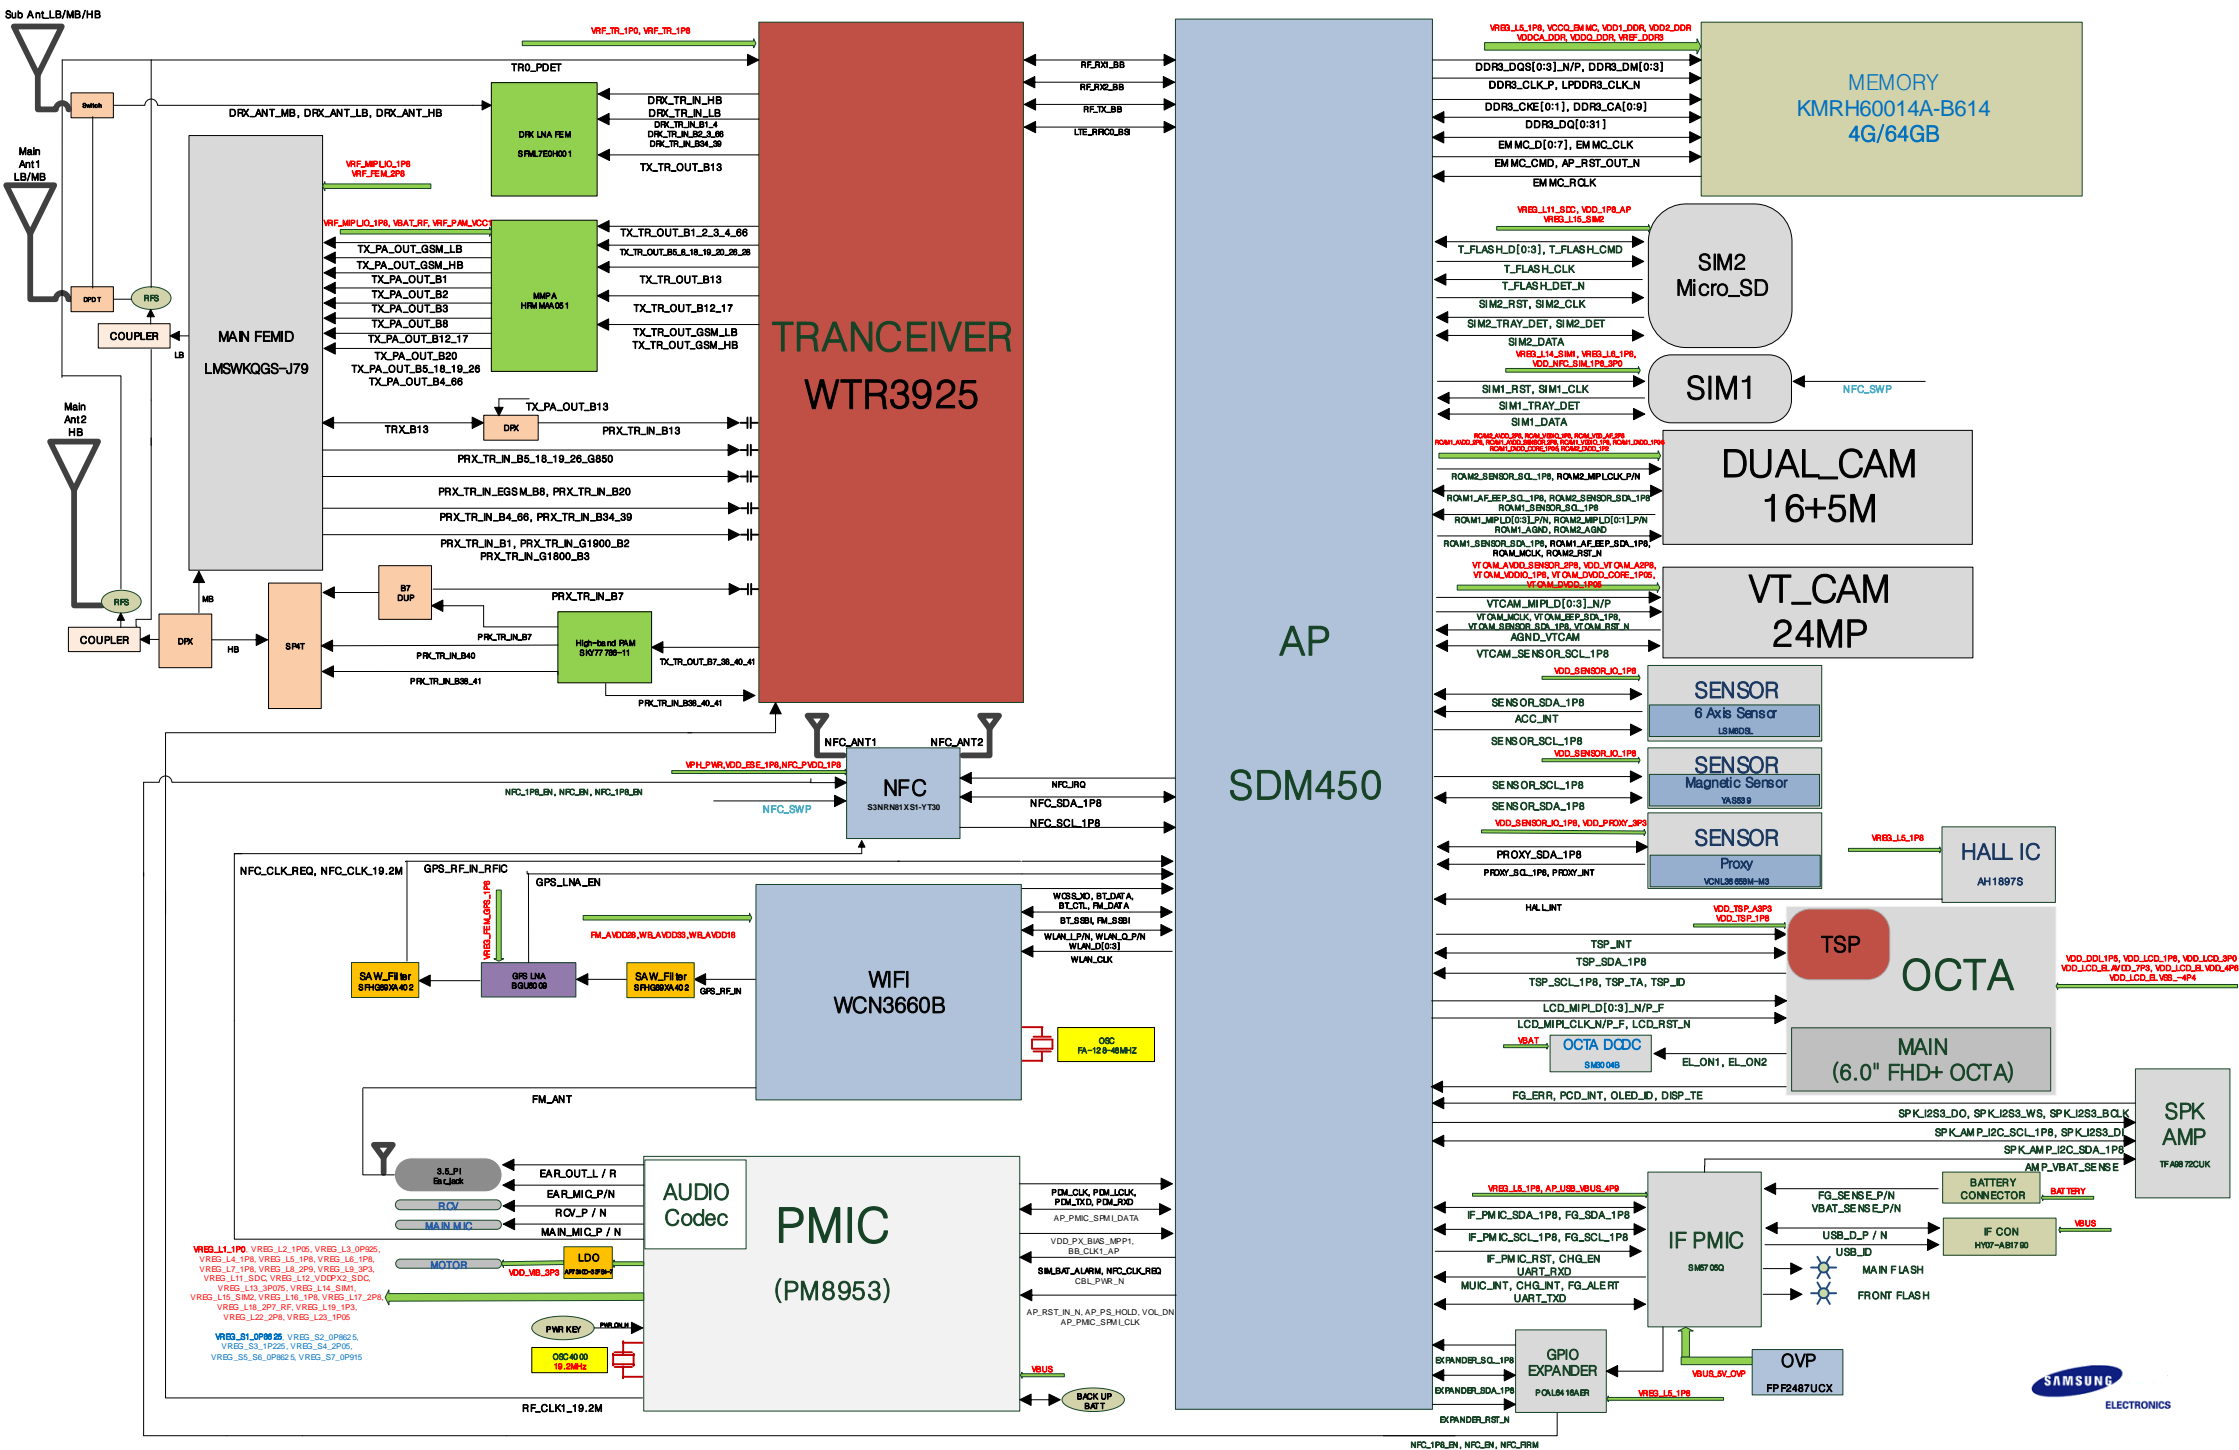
Sub Ant_LB/MB/HB

Switch

Main Ant1 LB/MB

DPDT

RFS

COUPLER

LB

Main Ant2 HB

RFS

COUPLER

DPX

MB

HB

SP4T

MAIN FEMID
LMSWKQGS-J79

VRF_MIPI_IO_1P8
VRF_FEM_2P8

VRF_MIPI_IO_1P8, VBAT_RF, VRF_PAM_VCC1

TRO_PDET

DRX_ANT_MB, DRX_ANT_LB, DRX_ANT_HB

DRX LNA FEM
SFML7E0H001

DRX_TR_IN_HB
DRX_TR_IN_LB
DRX_TR_IN_B1_4
DRX_TR_IN_B2_3_66
DRX_TR_IN_B34_39

TX_TR_OUT_B13

TX_PA_OUT_GSM_LB
TX_PA_OUT_GSM_HB
TX_PA_OUT_B1
TX_PA_OUT_B2
TX_PA_OUT_B3
TX_PA_OUT_B8
TX_PA_OUT_B12_17
TX_PA_OUT_B20
TX_PA_OUT_B5_18_19_26
TX_PA_OUT_B4_66

MMPA
HRMMA051

TX_TR_OUT_B1_2_3_4_66
TX_TR_OUT_B5_8_18_19_20_26_28
TX_TR_OUT_B13
TX_TR_OUT_B12_17
TX_TR_OUT_GSM_LB
TX_TR_OUT_GSM_HB

TX_PA_OUT_B13
TRX_B13
DPX
PRX_TR_IN_B13
PRX_TR_IN_B5_18_19_26_G850
PRX_TR_IN_EGSM_B8, PRX_TR_IN_B20
PRX_TR_IN_B4_66, PRX_TR_IN_B34_39
PRX_TR_IN_B1, PRX_TR_IN_G1900_B2
PRX_TR_IN_G1800_B3

B7
DUP

PRX_TR_IN_B7
PRX_TR_IN_B7
PRX_TR_IN_B40
PRX_TR_IN_B38_41

High-band PAM
SKY77786-11

TX_TR_OUT_B7_38_40_41
PRX_TR_IN_B38_40_41

VRF_TR_1P0, VRF_TR_1P8

TRANCEIVER
WTR3925

RF_RX1_SSI
RF_RX2_SSI
RF_TX_SSI
LTE_RFFC0_SSI

AP
SDM450

VREG_L5_1P8, VDDQ_EMMC, VDD1_DDR, VDD2_DDR
VDDCA_DDR, VDDQ_DDR, VREF_DDR3

DDR3_DQS[0:3]_N/P, DDR3_DM[0:3]
DDR3_CLK_P, LPDDR3_CLK_N
DDR3_CKE[0:1], DDR3_CA[0:9]
DDR3_DQ[0:31]
EMMC_D[0:7], EMMC_CLK
EMMC_CMD, AP_RST_OUT_N
EMMC_RCLK

MEMORY
KMRH60014A-B614
4G/64GB

VREG_L11_SDC, VDD_1P8_AP
VREG_L15_SIM2

T_FLASH_D[0:3], T_FLASH_CMD
T_FLASH_CLK
T_FLASH_DET_N
SIM2_RST, SIM2_CLK
SIM2_TRAY_DET, SIM2_DET
SIM2_DATA

SIM2
Micro_SD

VREG_L14_SIM1, VREG_L6_1P8,
VDD_NFC_SIM_1P8_3P0

SIM1_RST, SIM1_CLK
SIM1_TRAY_DET
SIM1_DATA

SIM1

NFC_SWP

DUAL_CAM
16+5M

RCAM2_SENSOR_SCL_1P8, RCAM2_MIPI_CLK_P/N
RCAM1_AF_EEP_SCL_1P8, RCAM2_SENSOR_SDA_1P8
RCAM1_SENSOR_SCL_1P8
RCAM1_MIPI_D[0:3]_P/N, RCAM2_MIPI_D[0:1]_P/N
RCAM1_AGND, RCAM2_AGND
RCAM1_SENSOR_SDA_1P8, RCAM1_AF_EEP_SDA_1P8,
RCAM_MCLK, RCAM2_RST_N

VTCAM_AVDD_SENSOR_2P8, VDD_VTCAM_A2P8,
VTCAM_VDDIO_1P8, VTCAM_DVDD_CORE_1P05,
VTCAM_DVDD_1P05

VTCAM_MIPI_D[0:3]_N/P
VTCAM_MCLK, VTCAM_EEP_SDA_1P8,
VTCAM_SENSOR_SDA_1P8, VTCAM_RST_N
AGND_VTCAM
VTCAM_SENSOR_SCL_1P8

VT_CAM
24MP

VDD_SENSOR_IO_1P8
SENSOR_SDA_1P8
ACC_INT
SENSOR_SCL_1P8

SENSOR
6 Axis Sensor
LSM6DSL

VDD_SENSOR_IO_1P8
SENSOR_SCL_1P8
SENSOR_SDA_1P8

SENSOR
Magnetic Sensor
YAS539

VDD_SENSOR_IO_1P8, VDD_PROXY_3P3
PROXY_SDA_1P8
PROXY_SCL_1P8, PROXY_INT

SENSOR
Proxy
VCNL36658M-M3

VREG_L5_1P8

HALL IC
AH1897S

HALL_INT

VDD_TSP_A3P3
VDD_TSP_1P8

TSP_INT
TSP_SDA_1P8
TSP_SCL_1P8, TSP_TA, TSP_ID

TSP

OCTA

VDD_DDI_1P5, VDD_LCD_1P8, VDD_LCD_3P0
VDD_LCD_ELAVDD_7P3, VDD_LCD_ELVDD_4P6
VDD_LCD_ELVSS_-4P4

LCD_MIPI_D[0:3]_N/P_F
LCD_MIPI_CLK_N/P_F, LCD_RST_N

VBAT
OCTA DCDC
SM3004B

EL_ON1, EL_ON2

MAIN
(6.0" FHD+ OCTA)

FG_ERR, PCD_INT, OLED_ID, DISP_TE

SPK_I2S3_DO, SPK_I2S3_WS, SPK_I2S3_BCLK
SPK_AMP_I2C_SCL_1P8, SPK_I2S3_DI
SPK_AMP_I2C_SDA_1P8
AMP_VBAT_SENSE

SPK
AMP
TFA9872CUK

VREG_L5_1P8, AP_USB_VBUS_4P9

IF_PMIC_SDA_1P8, FG_SDA_1P8
IF_PMIC_SCL_1P8, FG_SCL_1P8
IF_PMIC_RST, CHG_EN
UART_RXD
MUIC_INT, CHG_INT, FG_ALERT
UART_TXD

IF PMIC
SM5705Q

FG_SENSE_P/N
VBAT_SENSE_P/N

BATTERY
CONNECTOR

BATTERY

USB_D_P / N
USB_ID

IF CON
HY07-AB1790

VBUS

MAIN FLASH
FRONT FLASH

VBUS_5V_OVP

OVP
FPF2487UCX

EXPANDER_SCL_1P8
EXPANDER_SDA_1P8
EXPANDER_RST_N

GPIO
EXPANDER
PCAL6416AER

VREG_L5_1P8

NFC_1P8_EN, NFC_EN, NFC_FIRM

SAMSUNG
ELECTRONICS

NFC_ANT1
NFC_ANT2

VPH_PWR,VDD_ESE_1P8,NFC_PVDD_1P8

NFC_1P8_EN, NFC_EN, NFC_1P8_EN

NFC_SWP

NFC
S3NRN81XS1-YT30

NFC_IRQ
NFC_SDA_1P8
NFC_SCL_1P8

NFC_CLK_REQ, NFC_CLK_19.2M

GPS_RF_IN_RFIC

GPS_LNA_EN

VREG_FEM_GPS_1P8

FM_AVDD28,WB_AVDD33,WB_AVDD18

SAW_Filter
SFHG89XA402

GPS LNA
BGU8009

SAW_Filter
SFHG89XA402

GPS_RF_IN

WCSS_XO, BT_DATA,
BT_CTL, FM_DATA
BT_SSBI, FM_SSBI
WLAN_I_P/N, WLAN_Q_P/N
WLAN_D[0:3]
WLAN_CLK

WIFI
WCN3660B

OSC
FA-128-48MHZ

FM_ANT

3.5_PI
Earjack

RCV
MAIN MIC

EAR_OUT_L / R
EAR_MIC_P/N
RCV_P / N
MAIN_MIC_P / N

AUDIO
Codec

PMIC
(PM8953)

PCM_CLK, PCM_LCLK,
PCM_TXD, PCM_RXD
AP_PMIC_SPMI_DATA

VDD_PX_BIAS_MPP1,
BB_CLK1_AP

SMBAT_ALARM, NFC_CLK_REQ
CBL_PWR_N

AP_RST_IN_N, AP_PS_HOLD, VOL_DN
AP_PMIC_SPMI_CLK

MOTOR

LDO
AP7340-33FS4-7

VDD_MB_3P3

VREG_L1_1P0, VREG_L2_1P05, VREG_L3_0P925,
VREG_L4_1P8, VREG_L5_1P8, VREG_L6_1P8,
VREG_L7_1P8, VREG_L8_2P9, VREG_L9_3P3,
VREG_L11_SDC, VREG_L12_VDDPX2_SDC,
VREG_L13_3P075, VREG_L14_SIM1,
VREG_L15_SIM2, VREG_L16_1P8, VREG_L17_2P8,
VREG_L18_2P7_RF, VREG_L19_1P3,
VREG_L22_2P8, VREG_L23_1P05

VREG_S1_0P8625, VREG_S2_0P8625,
VREG_S3_1P225, VREG_S4_2P05,
VREG_S5_S6_0P8625, VREG_S7_0P915

PWR KEY
PWRON_N

OSC4000
19.2MHz

VBUS

BACK UP
BATT

RF_CLK1_19.2M